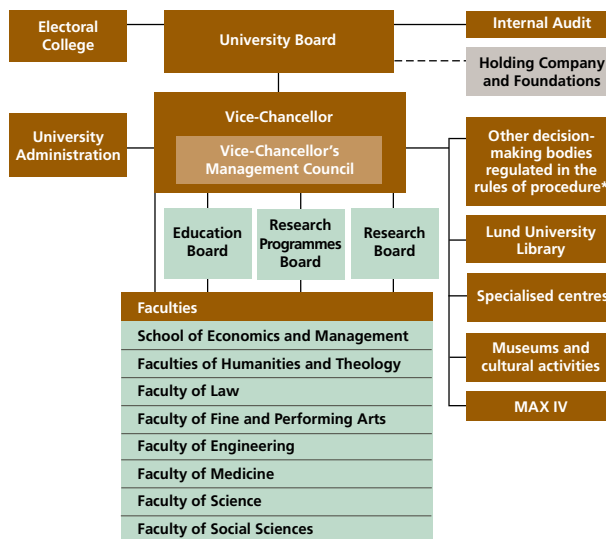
Electoral College

University Board

Internal Audit

Holding Company and Foundations

Vice-Chancellor

Vice-Chancellor's Management Council

University Administration

Other decision-making bodies regulated in the rules of procedure*

Education Board

Research Programmes Board

Research Board

Lund University Library

Specialised centres

Museums and cultural activities

MAX IV

Faculties

School of Economics and Management

Faculties of Humanities and Theology

Faculty of Law

Faculty of Fine and Performing Arts

Faculty of Engineering

Faculty of Medicine

Faculty of Science

Faculty of Social Sciences